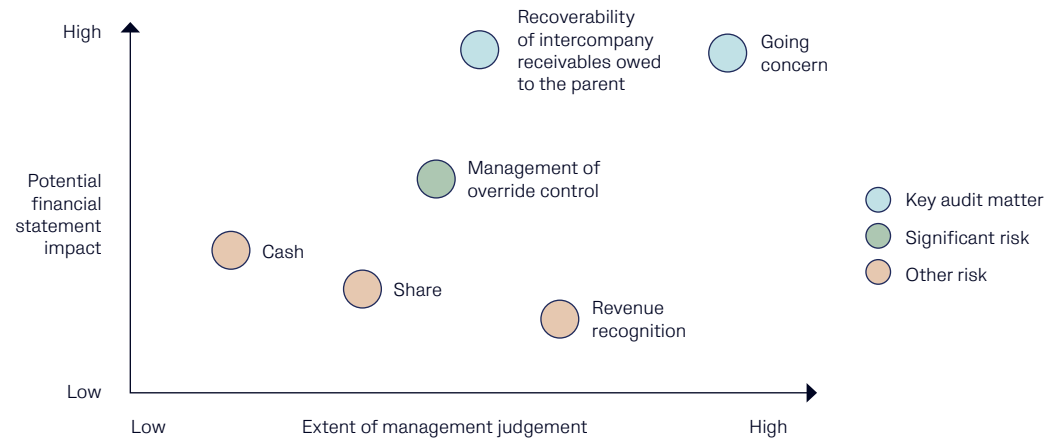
High

Potential financial statement impact

Low

Recoverability of intercompany receivables owed to the parent

Going concern

Management of override control

Cash

Share

Revenue recognition

Low

Extent of management judgement

High

Key audit matter

Significant risk

Other risk